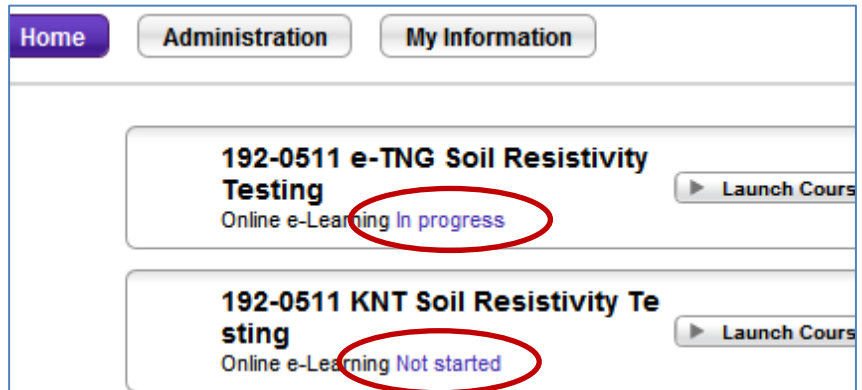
Home Administration My Information

192-0511 e-TNG Soil Resistivity Testing
Online e-Learning In progress

Launch Cours

192-0511 KNT Soil Resistivity Te sting
Online e-Learning Not started

Launch Cours